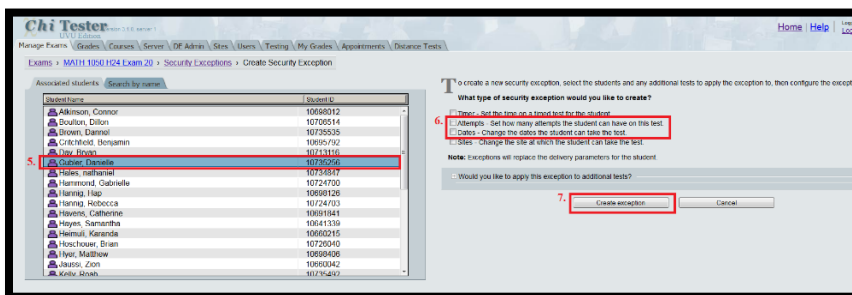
Chi Tester version 3.9.6 server 1
UVU Edition

Home | Help | Log

Manage Exams | Grades | Courses | Server | DF Admin | Sites | Users | Testing | My Grades | Appointments | Distance Tests

Exams › MATH 1050 H24 Exam 20 › Security Exceptions › Create Security Exception

Associated students | Search by name

| Student Name | Student ID |
|---|---|
| Atkinson, Connor | 10698012 |
| Boulton, Dillon | 10706514 |
| Brown, Dannol | 10735535 |
| Critchfield, Benjamin | 10695792 |
| Day, Bryan | 10713116 |
| Gubler, Danielle | 10735256 |
| Hales, nathaniel | 10734847 |
| Hammond, Gabrielle | 10724700 |
| Hannig, Hap | 10698126 |
| Hannig, Rebecca | 10724703 |
| Havens, Catherine | 10691841 |
| Hayes, Samantha | 10641339 |
| Heimuli, Karanda | 10660215 |
| Hoschouer, Brian | 10726040 |
| Hyer, Matthew | 10698406 |
| Jaussi, Zion | 10660042 |
| Kelly, Roah | 10735492 |

5.

To create a new security exception, select the students and any additional tests to apply the exception to, then configure the except

What type of security exception would you like to create?

Timer - Set the time on a timed test for the student.
6. Attempts - Set how many attempts the student can have on this test.
Dates - Change the dates the student can take the test.
Sites - Change the site at which the student can take the test.

Note: Exceptions will replace the delivery parameters for the student.

Would you like to apply this exception to additional tests?

7. Create exception | Cancel